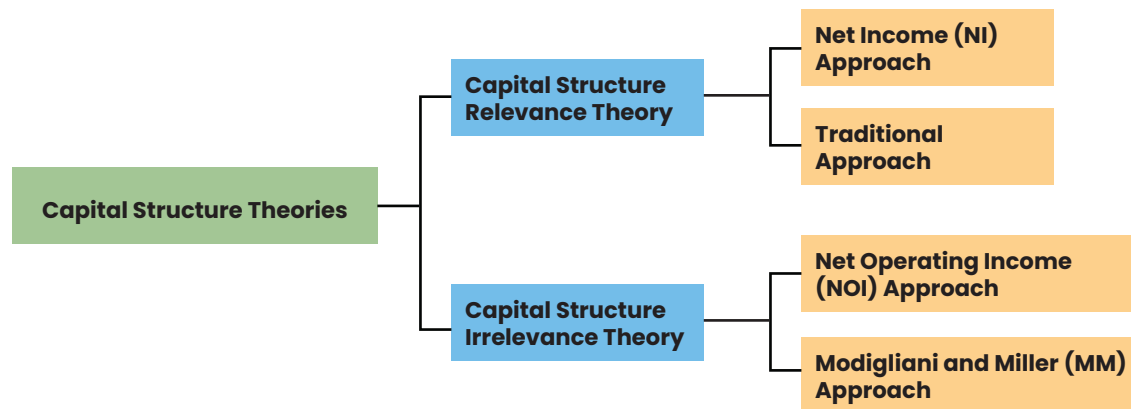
Capital Structure Theories

Capital Structure Relevance Theory

Net Income (NI) Approach

Traditional Approach

Capital Structure Irrelevance Theory

Net Operating Income (NOI) Approach

Modigliani and Miller (MM) Approach